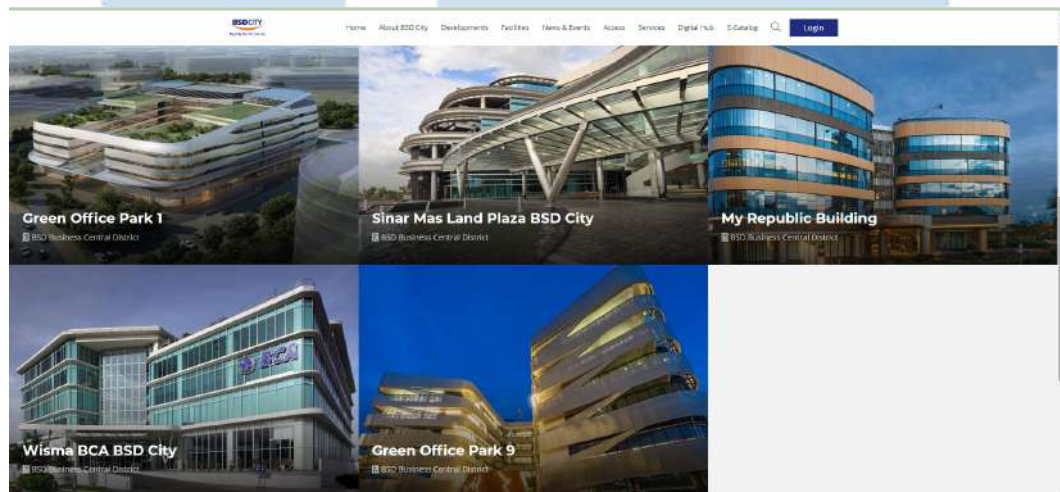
BSD CITY

Home About BSD City Developments Facilities News & Events Access Services Digital Hub E-Catalog Login

Green Office Park 1
BSD Business Central District

Sinar Mas Land Plaza BSD City
BSD Business Central District

My Republic Building
BSD Business Central District

BCA

Wisma BCA BSD City
BSD Business Central District

Green Office Park 9
BSD Business Central District